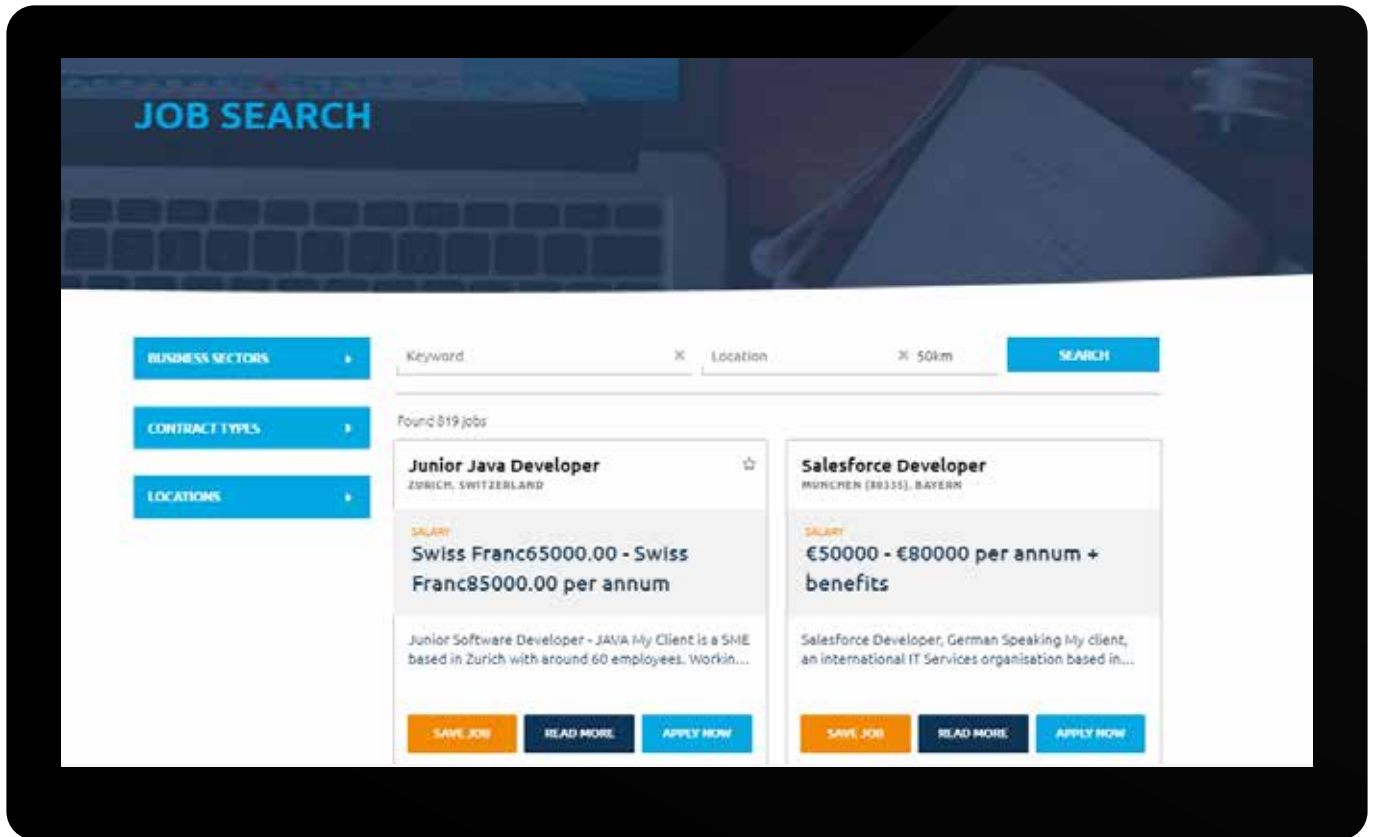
JOB SEARCH

BUSINESS SECTORS

CONTRACT TYPES

LOCATIONS

Keyword × Location × 50km SEARCH

Found 819 jobs

Junior Java Developer
ZURICH, SWITZERLAND

SALARY
Swiss Franc65000.00 - Swiss Franc85000.00 per annum

Junior Software Developer - JAVA My Client is a SME based in Zurich with around 60 employees. Workin...

SAVE JOB READ MORE APPLY NOW

Salesforce Developer
MUNCHEN (80335), BAYERN

SALARY
€50000 - €80000 per annum + benefits

Salesforce Developer, German Speaking My client, an international IT Services organisation based in...

SAVE JOB READ MORE APPLY NOW